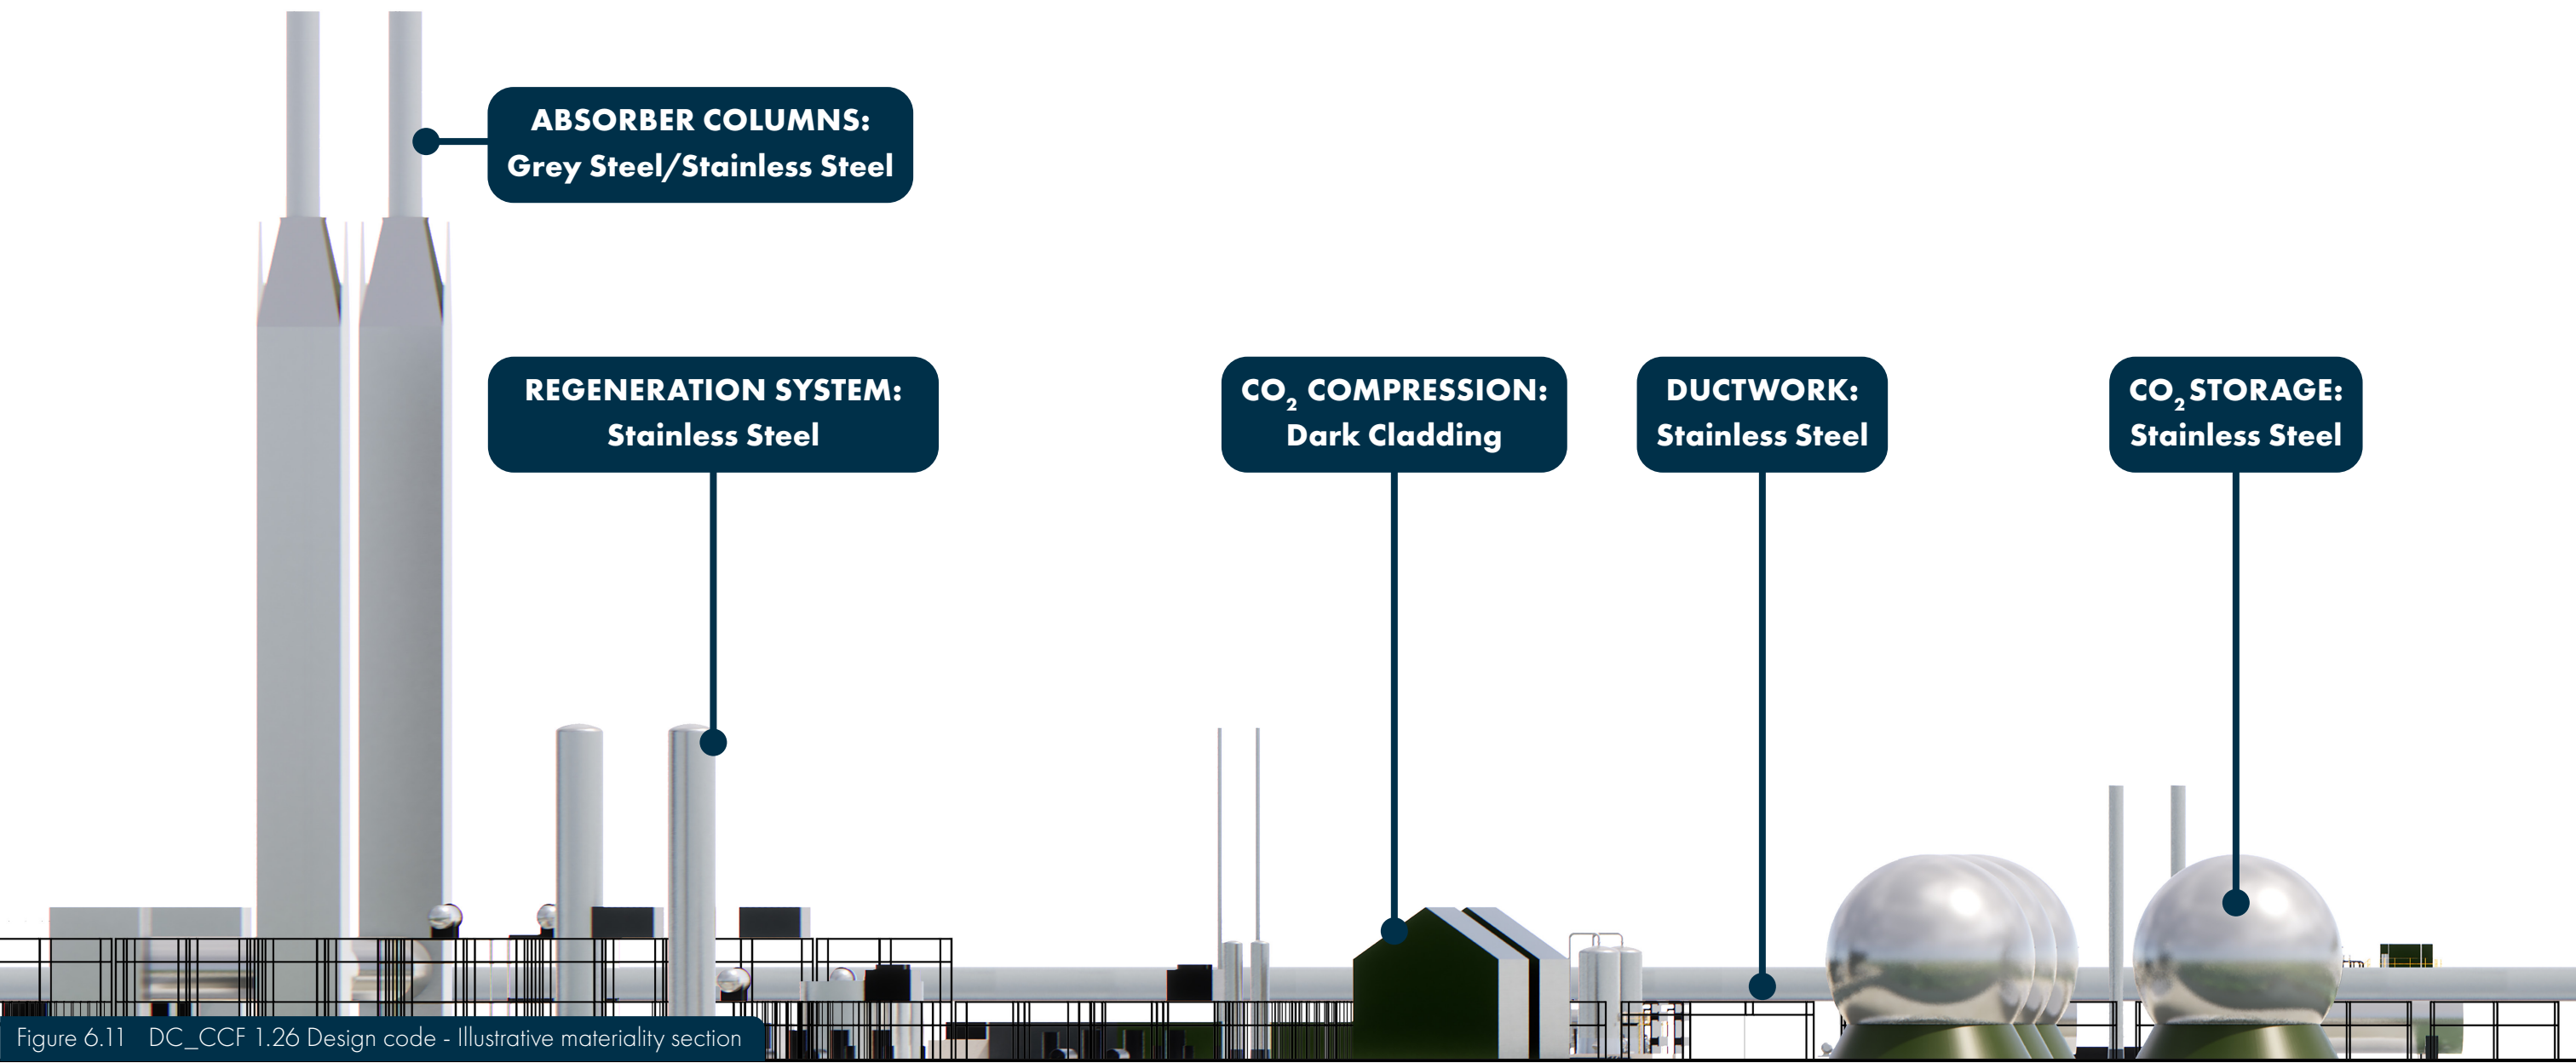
ABSORBER COLUMNS:
Grey Steel/Stainless Steel

REGENERATION SYSTEM:
Stainless Steel

$CO_2$ COMPRESSION:
Dark Cladding

DUCTWORK:
Stainless Steel

$CO_2$ STORAGE:
Stainless Steel

Figure 6.11 DC_CCF 1.26 Design code - Illustrative materiality section